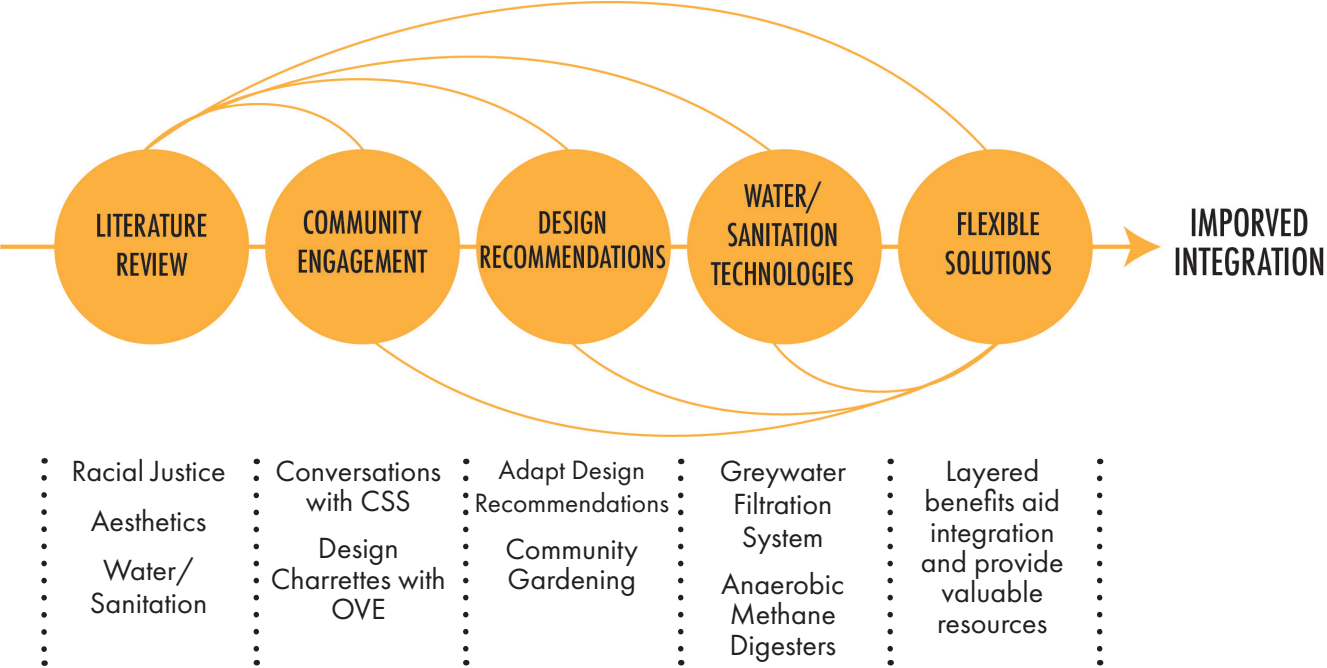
LITERATURE REVIEW

COMMUNITY ENGAGEMENT

DESIGN RECOMMENDATIONS

WATER/ SANITATION TECHNOLOGIES

FLEXIBLE SOLUTIONS

IMPORVED INTEGRATION

Racial Justice

Aesthetics

Water/ Sanitation

Conversations with CSS

Design Charrettes with OVE

Adapt Design Recommendations

Community Gardening

Greywater Filtration System

Anaerobic Methane Digesters

Layered benefits aid integration and provide valuable resources